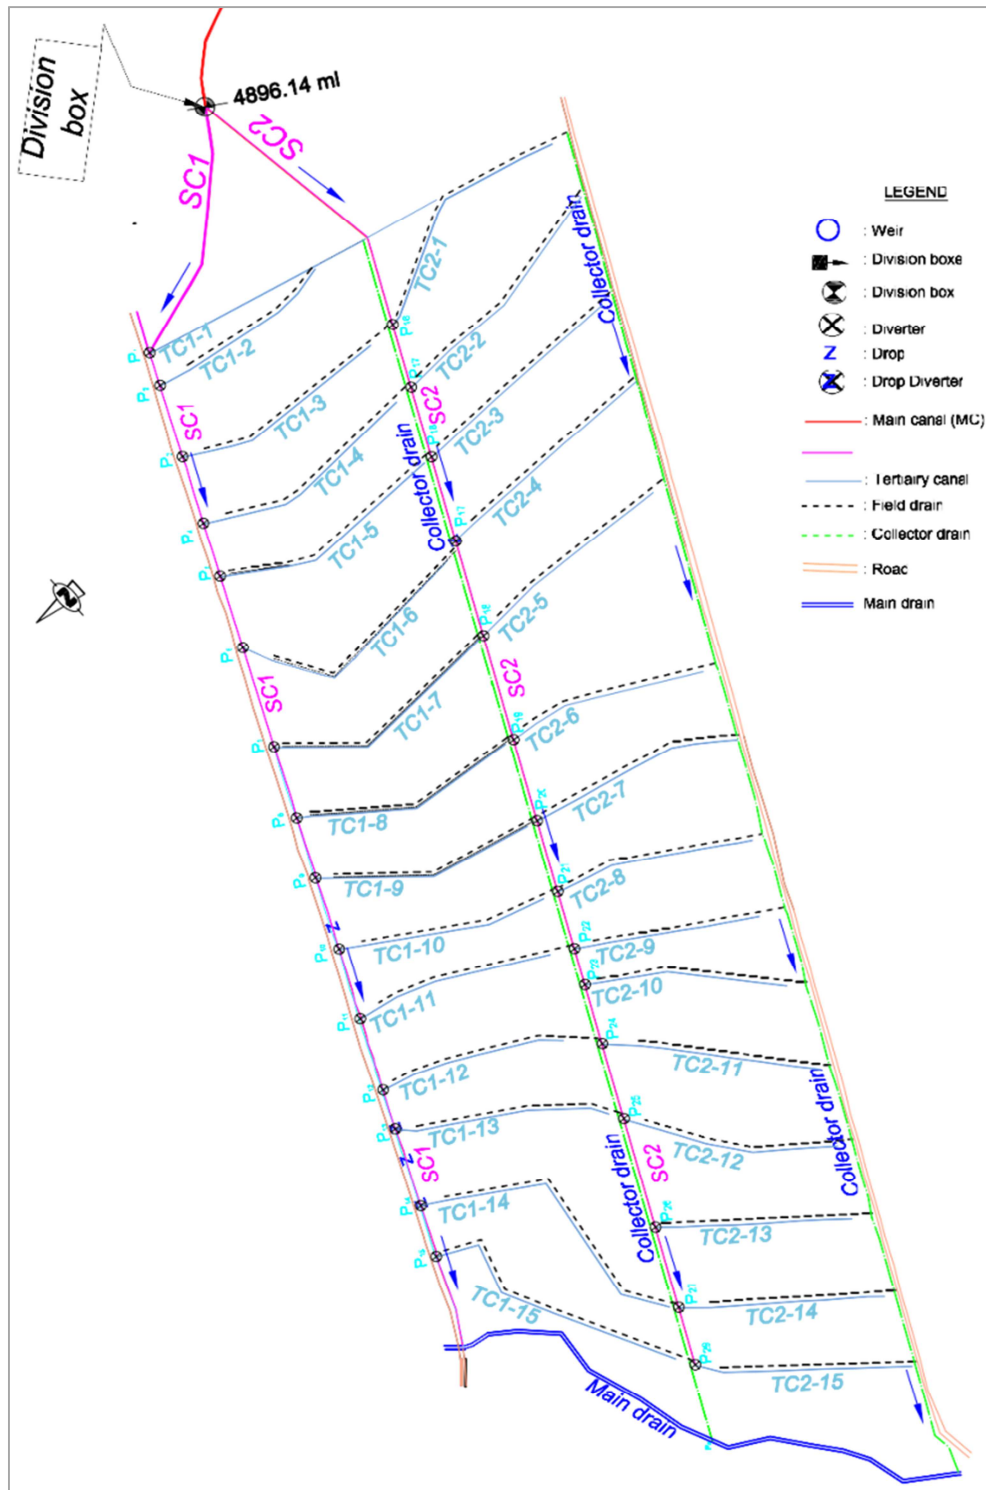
Division box

4896.14 ml

SC1

SC2

LEGEND

: Weir
: Division boxe
: Division box
: Diverter
Z : Drop
: Drop Diverter
: Main canal (MC)
: Tertiary canal
: Field drain
: Collector drain
: Road
: Main drain

TC1-1
TC1-2
SC1
TC1-3
TC1-4
TC1-5
TC1-6
SC1
TC1-7
TC1-8
TC1-9
TC1-10
TC1-11
TC1-12
TC1-13
SC1
TC1-14
TC1-15

TC2-1
TC2-2
SC2
TC2-3
TC2-4
TC2-5
SC2
TC2-6
TC2-7
TC2-8
TC2-9
TC2-10
TC2-11
TC2-12
SC2
TC2-13
TC2-14
TC2-15

Collector drain
Collector drain
Collector drain
Collector drain

Main drain

Z
Z